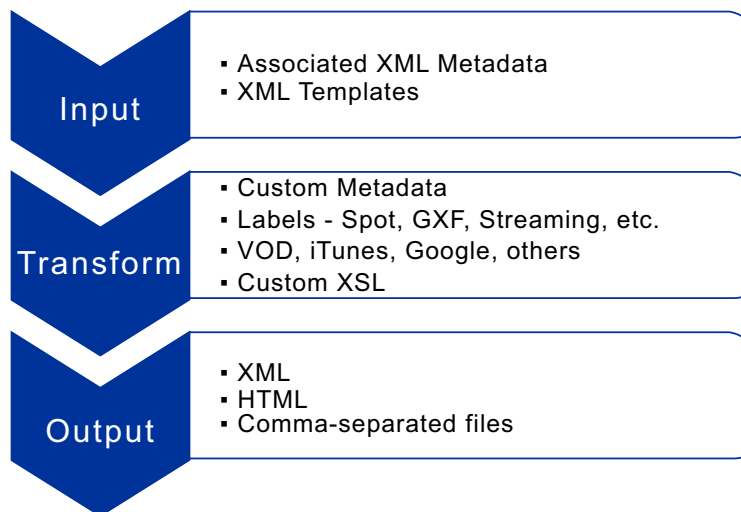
Input

▪ Associated XML Metadata
▪ XML Templates

Transform

▪ Custom Metadata
▪ Labels - Spot, GXF, Streaming, etc.
▪ VOD, iTunes, Google, others
▪ Custom XSL

Output

▪ XML
▪ HTML
▪ Comma-separated files